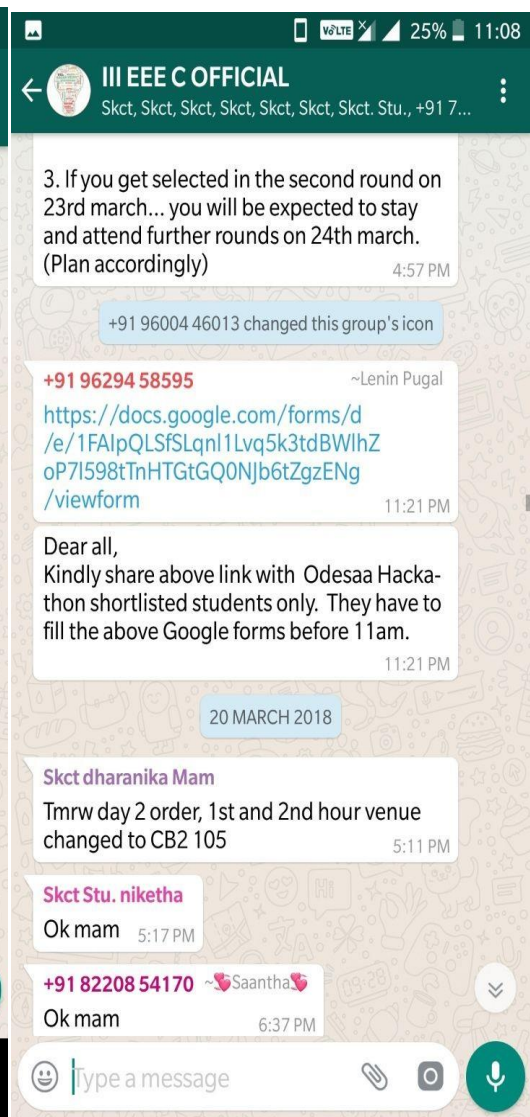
VoLTE 25% 11:08

III EEE C OFFICIAL
Skct, Skct, Skct, Skct, Skct, Skct. Stu., +91 7...

3. If you get selected in the second round on 23rd march... you will be expected to stay and attend further rounds on 24th march. (Plan accordingly)
4:57 PM

+91 96004 46013 changed this group's icon

+91 96294 58595 ~Lenin Pugal
https://docs.google.com/forms/d/e/1FAIpQLSfSLqnl1Lvq5k3tdBWlhZoP7l598tTnHTGtGQ0NJb6tZgzENg/viewform
11:21 PM

Dear all,
Kindly share above link with Odesaa Hackathon shortlisted students only. They have to fill the above Google forms before 11am.
11:21 PM

20 MARCH 2018

Skct dharanika Mam
Tmrw day 2 order, 1st and 2nd hour venue changed to CB2 105
5:11 PM

Skct Stu. niketha
Ok mam 5:17 PM

+91 82208 54170 ~Saantha
Ok mam
6:37 PM

Type a message